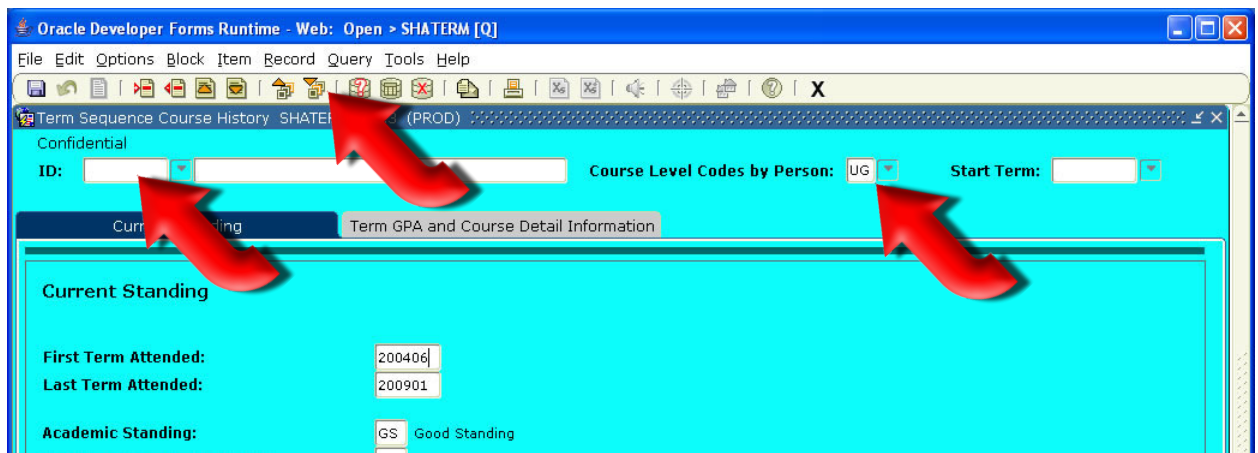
Oracle Developer Forms Runtime - Web: Open > SHATERM [Q]

File Edit Options Block Item Record Query Tools Help

X

Term Sequence Course History SHATER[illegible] (PROD)

Confidential

ID:

Course Level Codes by Person: UG

Start Term:

Curr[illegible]ding

Term GPA and Course Detail Information

Current Standing

First Term Attended: 200406

Last Term Attended: 200901

Academic Standing: GS Good Standing